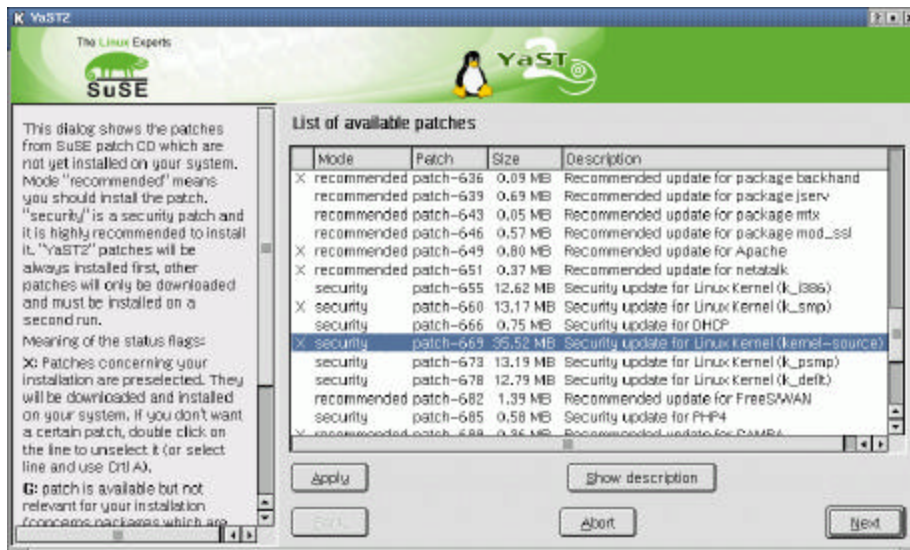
K YaST2

The Linux Experts

SuSE

YaST2

This dialog shows the patches from SuSE patch CD which are not yet installed on your system. Mode "recommended" means you should install the patch. "security" is a security patch and it is highly recommended to install it. "YaST2" patches will be always installed first, other patches will only be downloaded and must be installed on a second run.

Meaning of the status flags:

X: Patches concerning your installation are preselected. They will be downloaded and installed on your system. If you don't want a certain patch, double click on the line to unselect it (or select line and use Crtl A).

G: patch is available but not relevant for your installation (concerns packages which are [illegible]

List of available patches

| | Mode | Patch | Size | Description |
|---|---|---|---|---|
| X | recommended | patch-636 | 0.09 MB | Recommended update for package backhand |
| | recommended | patch-639 | 0.69 MB | Recommended update for package jserv |
| | recommended | patch-643 | 0.05 MB | Recommended update for package mtx |
| | recommended | patch-646 | 0.57 MB | Recommended update for package mod_ssl |
| X | recommended | patch-649 | 0.80 MB | Recommended update for Apache |
| X | recommended | patch-651 | 0.37 MB | Recommended update for netatalk |
| | security | patch-655 | 12.62 MB | Security update for Linux Kernel (k_i386) |
| X | security | patch-660 | 13.17 MB | Security update for Linux Kernel (k_smp) |
| | security | patch-666 | 0.75 MB | Security update for DHCP |
| X | security | patch-669 | 35.52 MB | Security update for Linux Kernel (kernel-source) |
| | security | patch-673 | 13.19 MB | Security update for Linux Kernel (k_psmp) |
| | security | patch-678 | 12.79 MB | Security update for Linux Kernel (k_deflt) |
| | recommended | patch-682 | 1.39 MB | Recommended update for FreeS/WAN |
| | security | patch-685 | 0.58 MB | Security update for PHP4 |
| X | recommended | patch-688 | 0.36 MB | Recommended update for SAMBA |

Apply

Show description

Back

Abort

Next